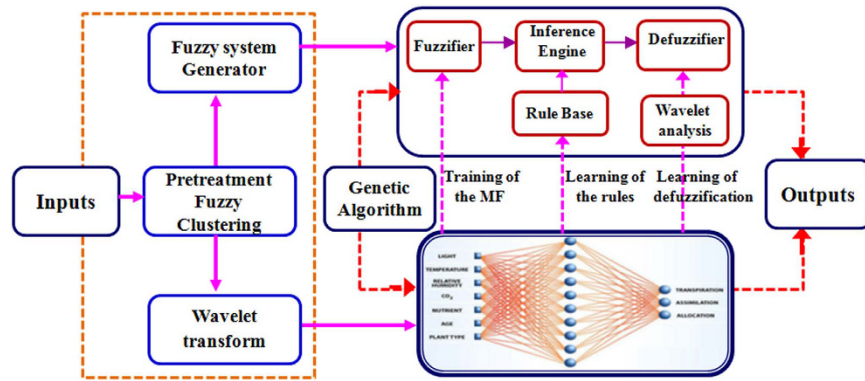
Fuzzy system Generator

Fuzzifier

Inference Engine

Defuzzifier

Rule Base

Wavelet analysis

Inputs

Pretreatment Fuzzy Clustering

Genetic Algorithm

Training of the MF

Learning of the rules

Learning of defuzzification

Outputs

LIGHT
TEMPERATURE
RELATIVE HUMIDITY
$CO_2$
NUTRIENT
AGE
PLANT TYPE

TRANSPIRATION
ASSIMILATION
ALLOCATION

Wavelet transform